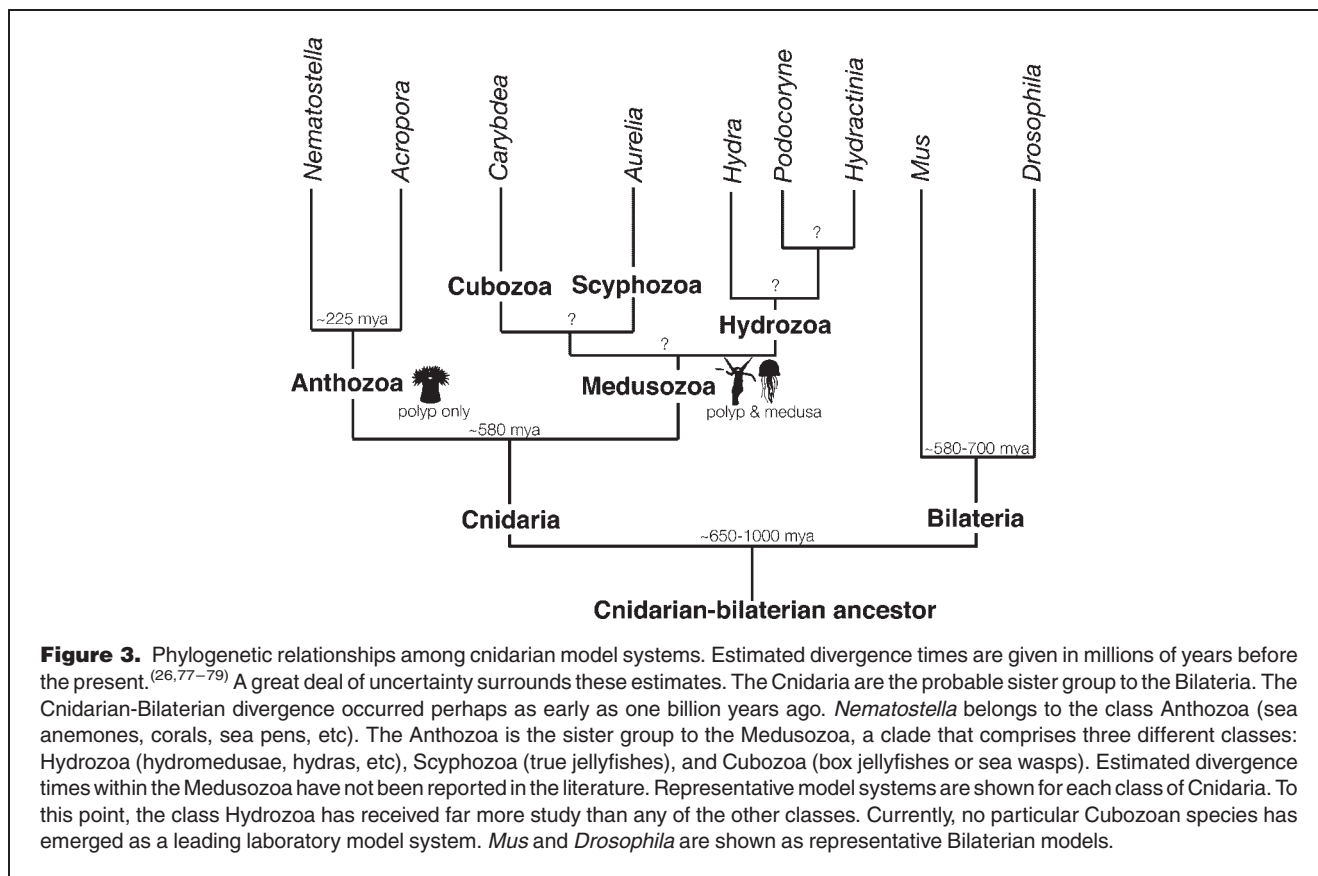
Nematostella
Acropora
Carybdea
Aurelia
Hydra
Podocoryne
Hydractinia
Mus
Drosophila

?

?

Cubozoa
Scyphozoa

~225 mya

?

Hydrozoa

?

Anthozoa
polyp only

Medusozoa
polyp & medusa

~580 mya

~580-700 mya

Cnidaria

Bilateria

~650-1000 mya

Cnidarian-bilaterian ancestor

**Figure 3.** Phylogenetic relationships among cnidarian model systems. Estimated divergence times are given in millions of years before the present.$^{(26,77-79)}$ A great deal of uncertainty surrounds these estimates. The Cnidaria are the probable sister group to the Bilateria. The Cnidarian-Bilaterian divergence occurred perhaps as early as one billion years ago. *Nematostella* belongs to the class Anthozoa (sea anemones, corals, sea pens, etc). The Anthozoa is the sister group to the Medusozoa, a clade that comprises three different classes: Hydrozoa (hydromedusae, hydras, etc), Scyphozoa (true jellyfishes), and Cubozoa (box jellyfishes or sea wasps). Estimated divergence times within the Medusozoa have not been reported in the literature. Representative model systems are shown for each class of Cnidaria. To this point, the class Hydrozoa has received far more study than any of the other classes. Currently, no particular Cubozoan species has emerged as a leading laboratory model system. *Mus* and *Drosophila* are shown as representative Bilaterian models.